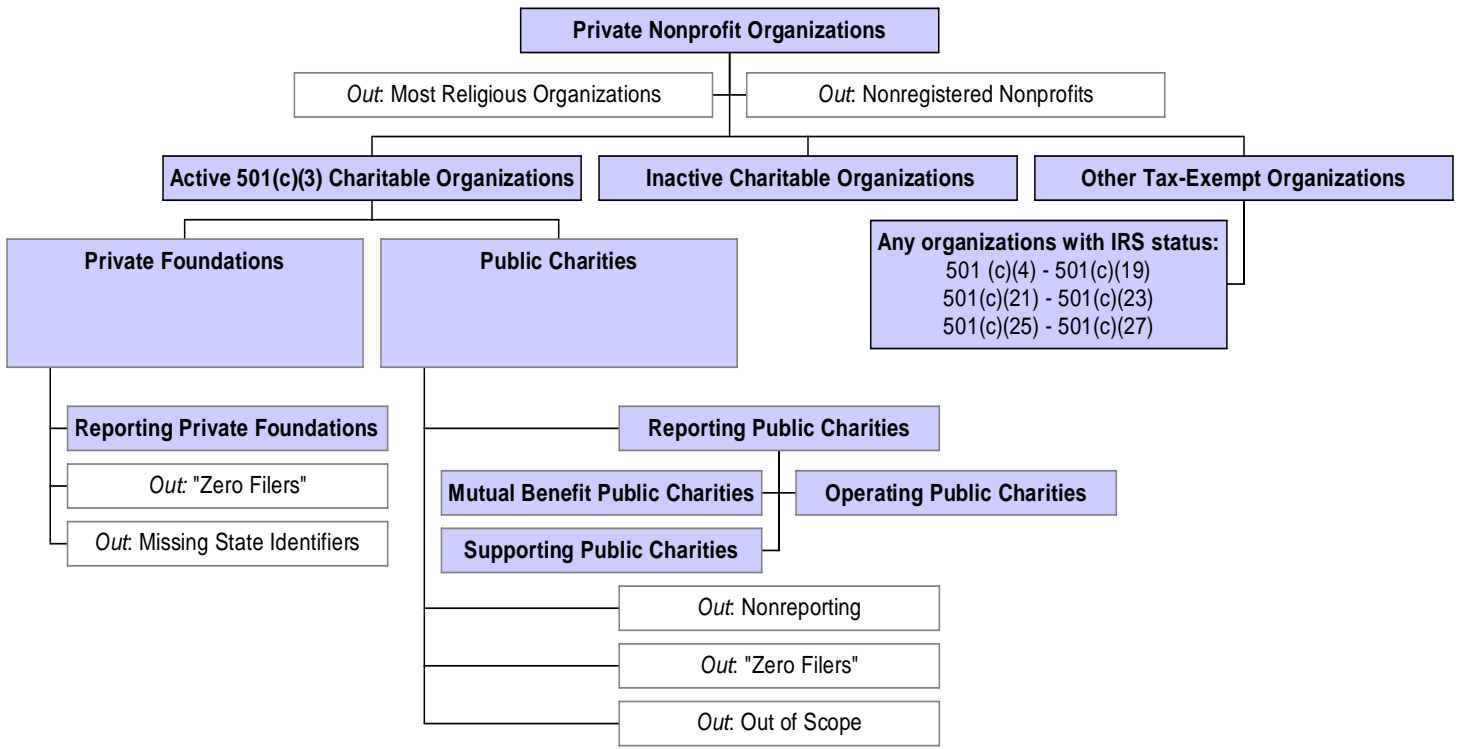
Private Nonprofit Organizations

Out: Most Religious Organizations

Out: Nonregistered Nonprofits

Active 501(c)(3) Charitable Organizations

Inactive Charitable Organizations

Other Tax-Exempt Organizations

Private Foundations

Public Charities

Any organizations with IRS status:
501 (c)(4) - 501(c)(19)
501(c)(21) - 501(c)(23)
501(c)(25) - 501(c)(27)

Reporting Private Foundations

Out: "Zero Filers"

Out: Missing State Identifiers

Reporting Public Charities

Mutual Benefit Public Charities

Operating Public Charities

Supporting Public Charities

Out: Nonreporting

Out: "Zero Filers"

Out: Out of Scope